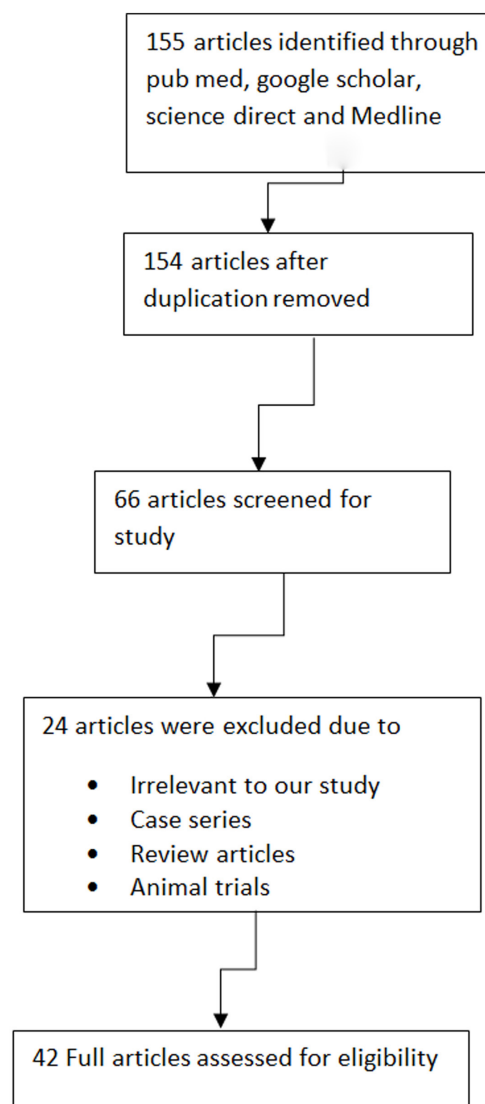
155 articles identified through pub med, google scholar, science direct and Medline

154 articles after duplication removed

66 articles screened for study

24 articles were excluded due to

- Irrelevant to our study
- Case series
- Review articles
- Animal trials

42 Full articles assessed for eligibility